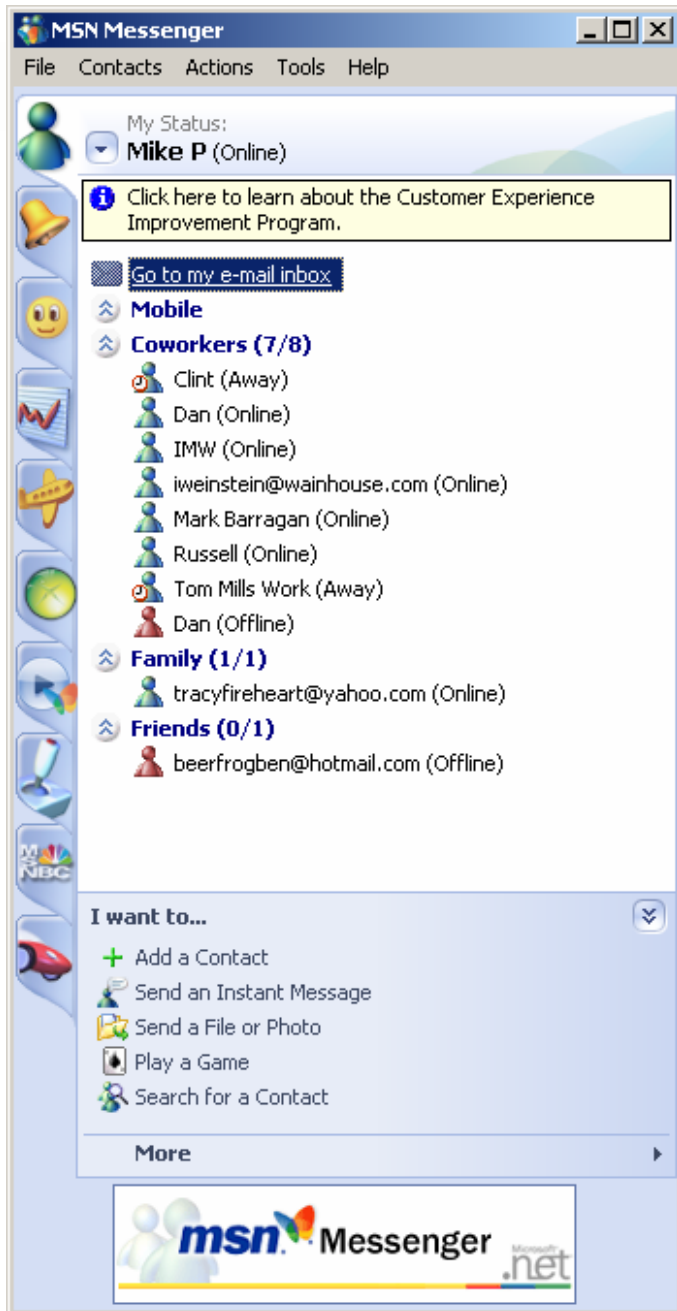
MSN Messenger

File Contacts Actions Tools Help

My Status:
Mike P (Online)

Click here to learn about the Customer Experience Improvement Program.

Go to my e-mail inbox

Mobile

Coworkers (7/8)

Clint (Away)

Dan (Online)

IMW (Online)

iweinstein@wainhouse.com (Online)

Mark Barragan (Online)

Russell (Online)

Tom Mills Work (Away)

Dan (Offline)

Family (1/1)

tracyfireheart@yahoo.com (Online)

Friends (0/1)

beerfrogben@hotmail.com (Offline)

MSNBC

I want to...

Add a Contact

Send an Instant Message

Send a File or Photo

Play a Game

Search for a Contact

More

msn Messenger

Microsoft .net